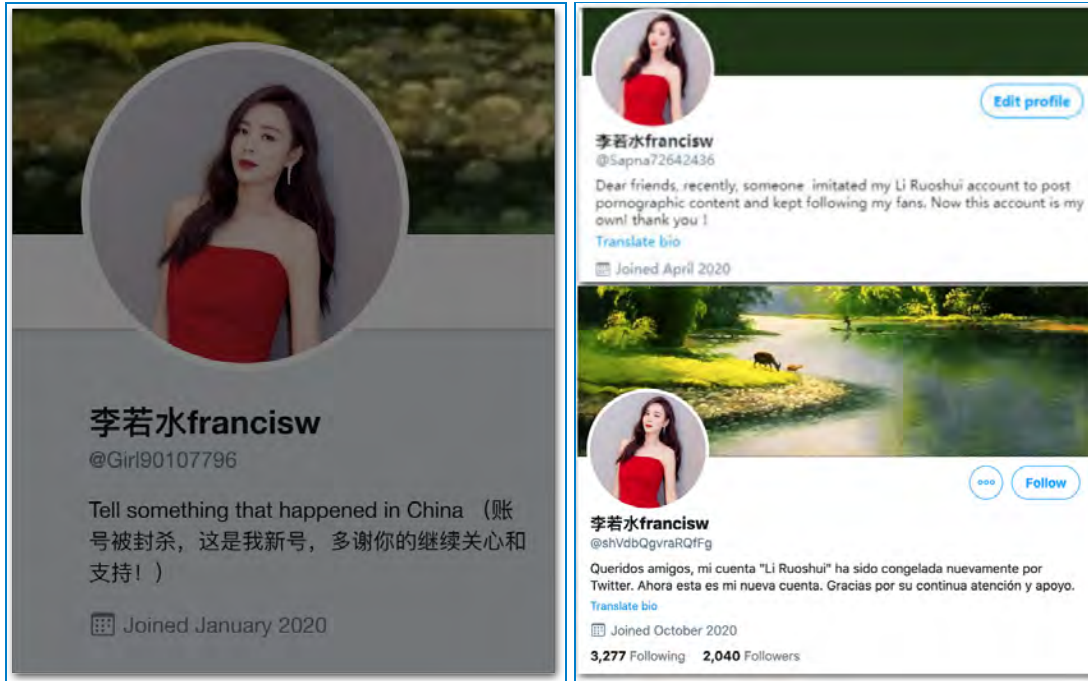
李若水francisw
@Girl90107796
Tell something that happened in China （账号被封杀，这是我新号，多谢你的继续关心和支持！）
Joined January 2020

Edit profile
李若水francisw
@Sapna72642436
Dear friends, recently, someone imitated my Li Ruoshui account to post pornographic content and kept following my fans. Now this account is my own! thank you !
Translate bio
Joined April 2020

Follow
李若水francisw
@shVdbQgvraRQfFg
Queridos amigos, mi cuenta "Li Ruoshui" ha sido congelada nuevamente por Twitter. Ahora esta es mi nueva cuenta. Gracias por su continua atención y apoyo.
Translate bio
Joined October 2020
3,277 Following 2,040 Followers